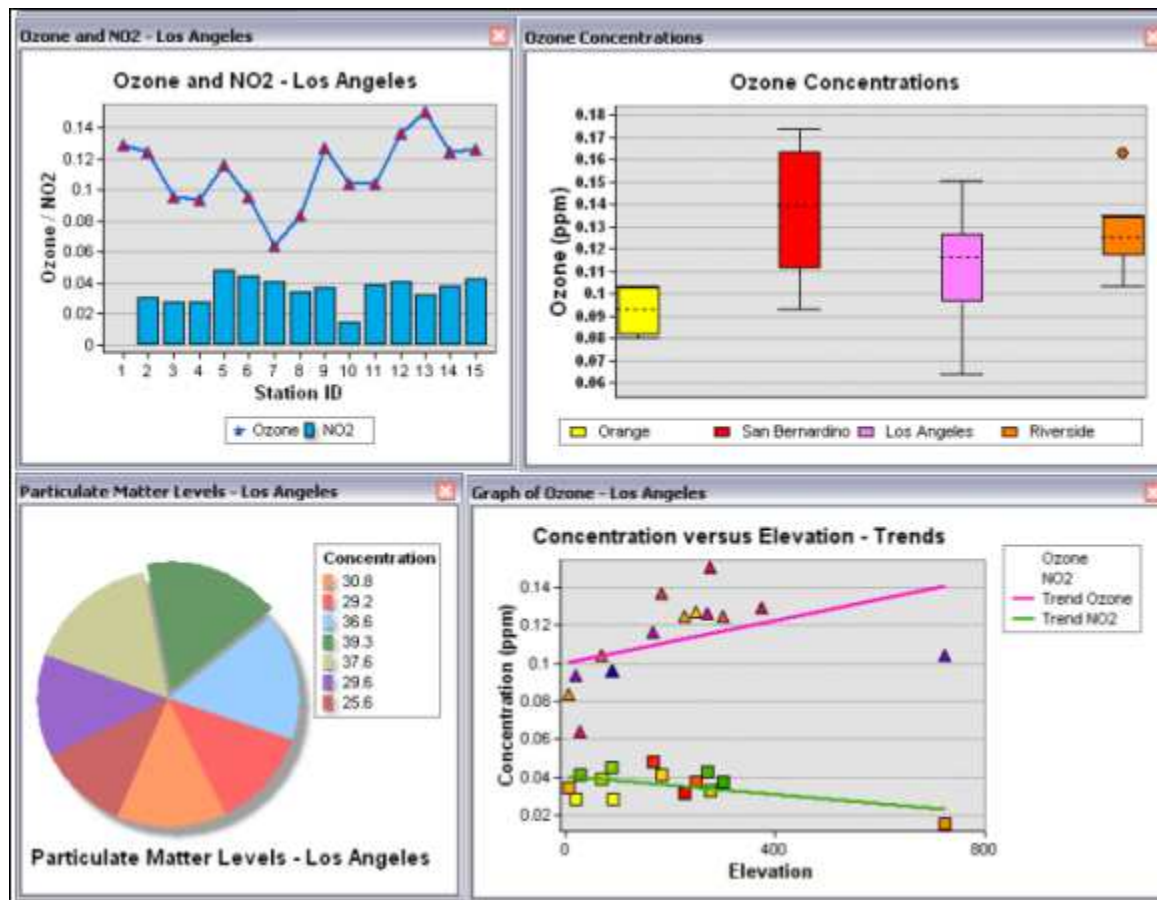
Ozone and NO2 - Los Angeles

Ozone and NO2 - Los Angeles

Ozone / NO2

0.14
0.12
0.1
0.08
0.06
0.04
0.02
0

1 2 3 4 5 6 7 8 9 10 11 12 13 14 15

Station ID

Ozone NO2

Ozone Concentrations

Ozone Concentrations

Ozone (ppm)

0.18
0.17
0.16
0.15
0.14
0.13
0.12
0.11
0.1
0.09
0.08
0.07
0.06

Orange San Bernardino Los Angeles Riverside

Particulate Matter Levels - Los Angeles

Concentration
30.8
29.2
36.6
39.3
37.6
29.6
25.6

Particulate Matter Levels - Los Angeles

Graph of Ozone - Los Angeles

Concentration versus Elevation - Trends

Ozone
NO2
Trend Ozone
Trend NO2

Concentration (ppm)

0.14
0.12
0.1
0.08
0.06
0.04
0.02

0 400 800

Elevation